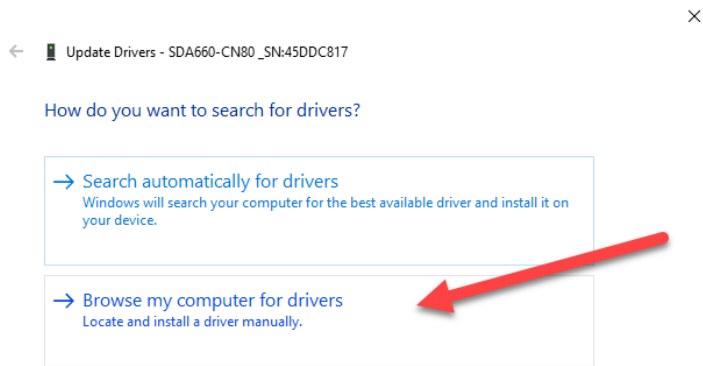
×

←

Update Drivers - SDA660-CN80 _SN:45DDC817

How do you want to search for drivers?

→ Search automatically for drivers
Windows will search your computer for the best available driver and install it on your device.

→ Browse my computer for drivers
Locate and install a driver manually.